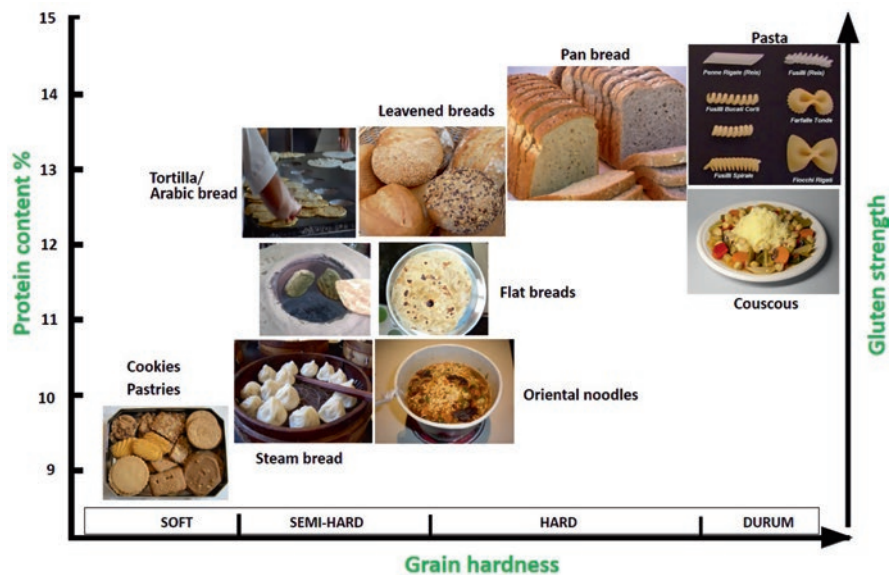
15
14
13
12
11
10
9

Protein content %

Pasta

Penne Rigate (Reis)
Fusilli (Reis)
Fusilli Bucati Corti
Farfalle Tonde
Fusilli Spirale
Fiocchi Rigati

Pan bread

Leavened breads

Tortilla/
Arabic bread

Flat breads

Couscous

Cookies
Pastries

Oriental noodles

Steam bread

Gluten strength

| SOFT | SEMI-HARD | HARD | DURUM |
|---|---|---|---|

Grain hardness